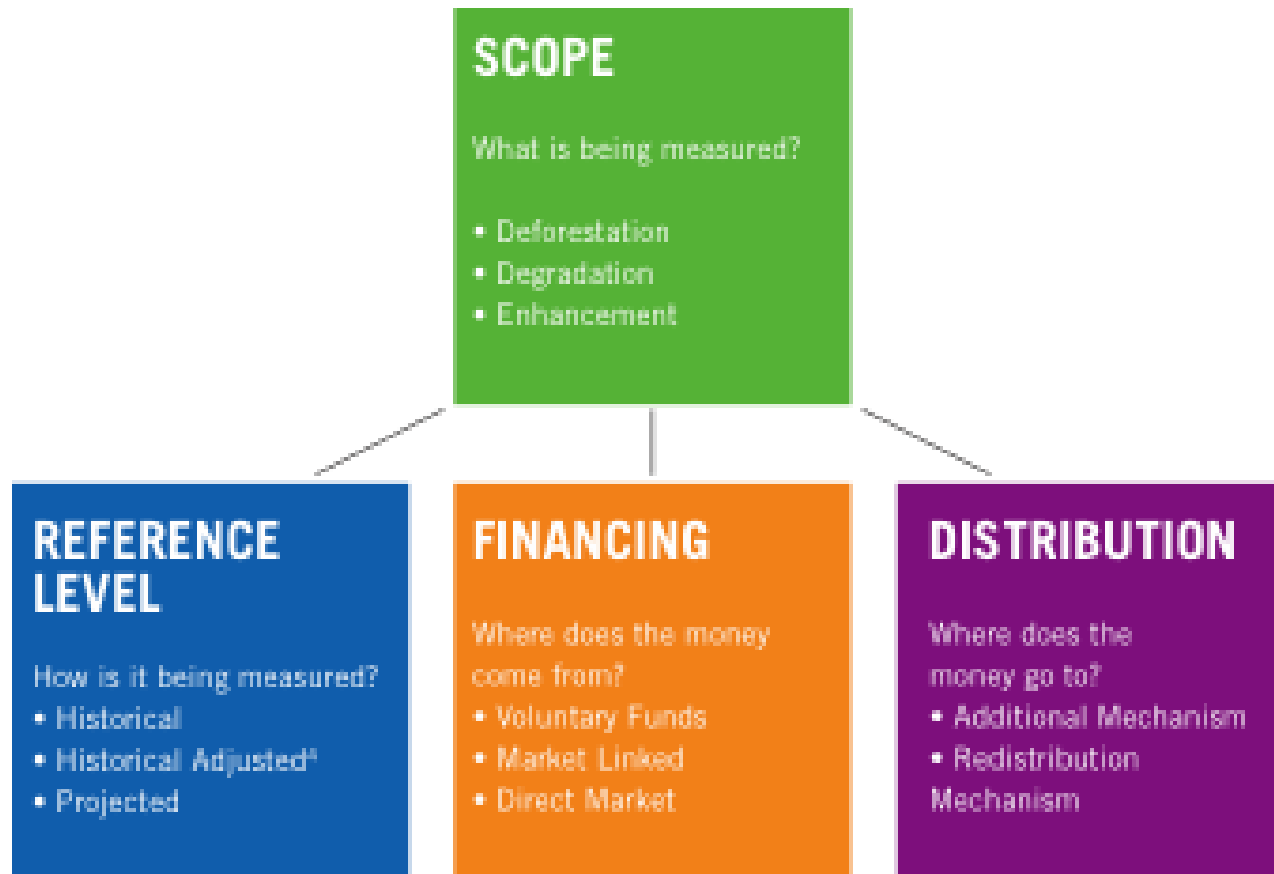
SCOPE

What is being measured?

• Deforestation
• Degradation
• Enhancement

REFERENCE LEVEL

How is it being measured?
• Historical
• Historical Adjusted$^4$
• Projected

FINANCING

Where does the money come from?
• Voluntary Funds
• Market Linked
• Direct Market

DISTRIBUTION

Where does the money go to?
• Additional Mechanism
• Redistribution Mechanism